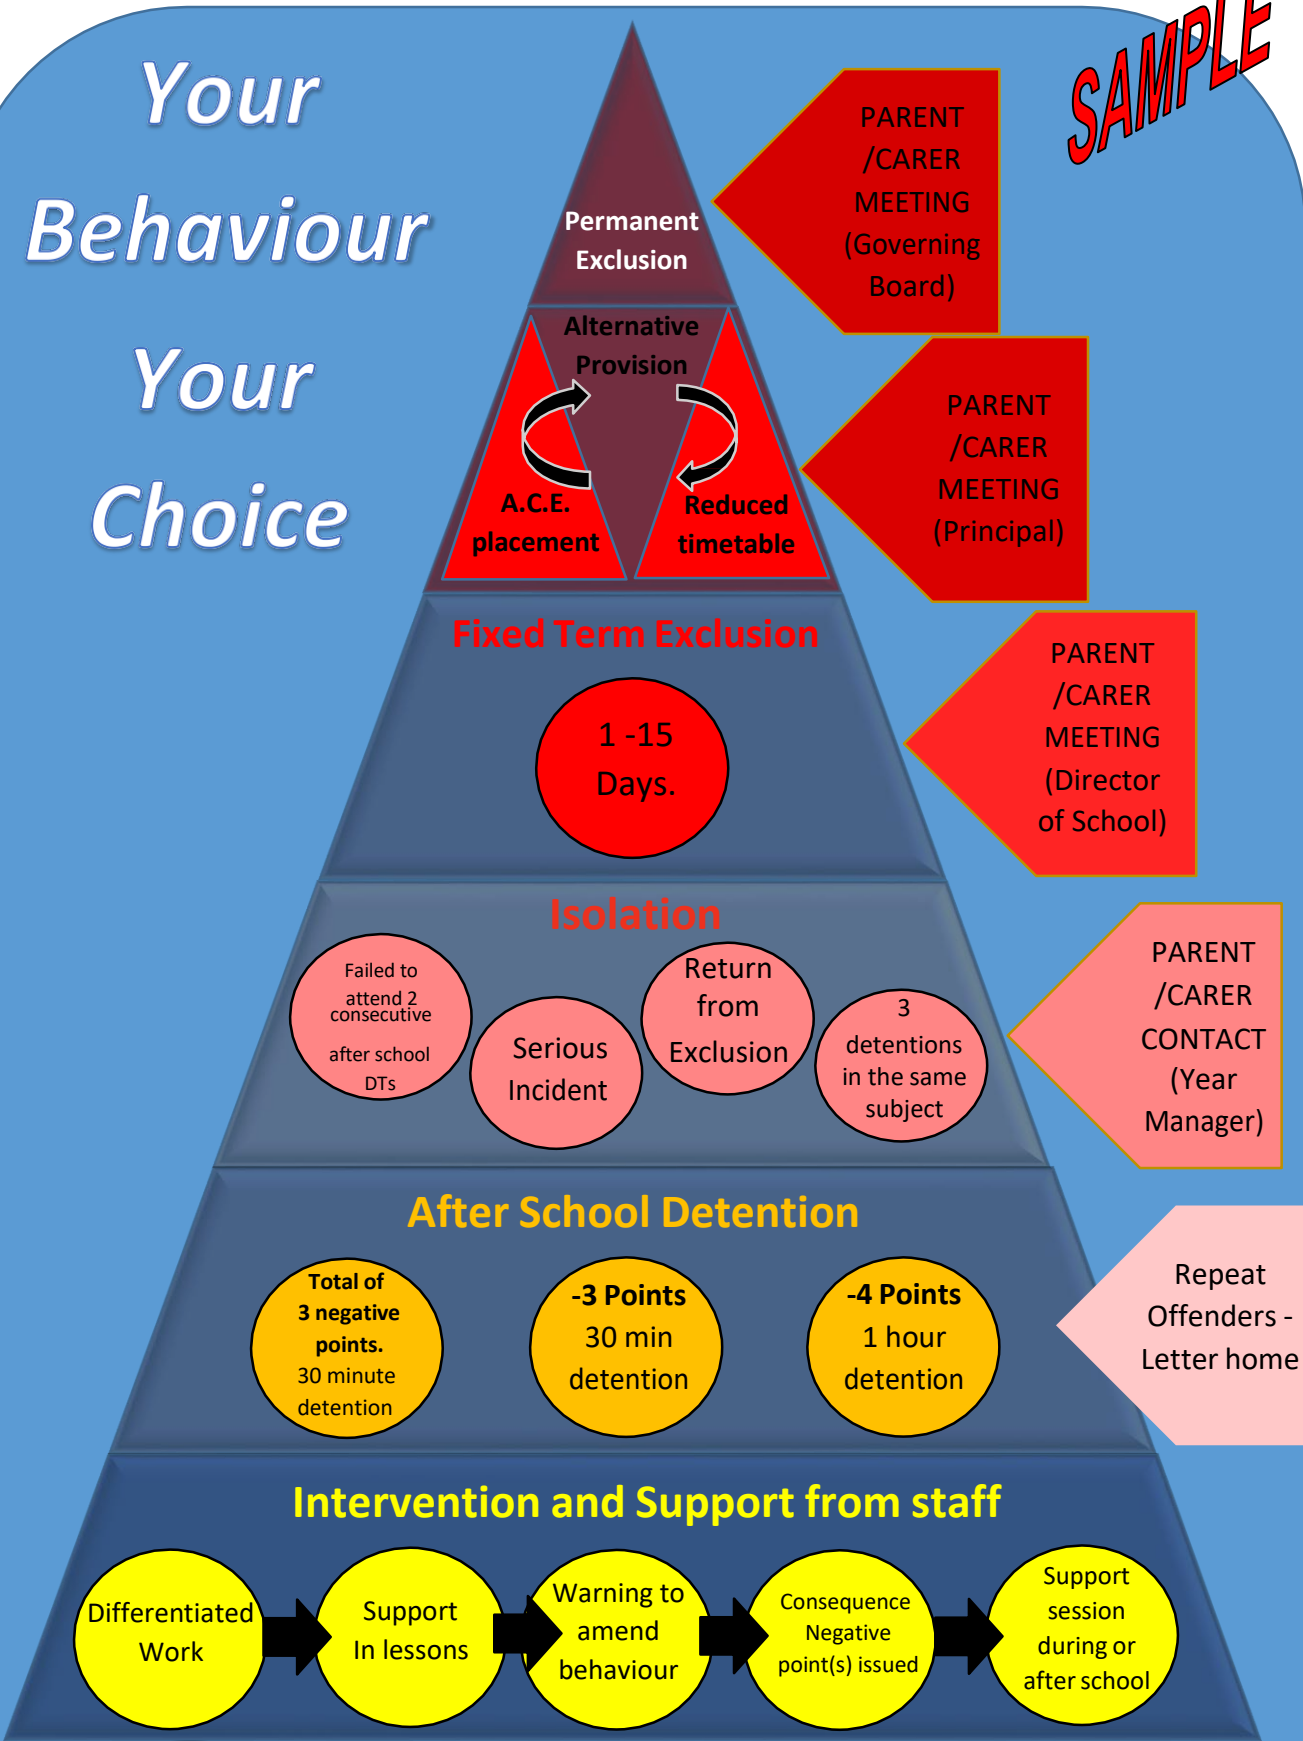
Your Behaviour Your Choice

SAMPLE

Permanent Exclusion

PARENT /CARER MEETING (Governing Board)

Alternative Provision

A.C.E. placement

Reduced timetable

PARENT /CARER MEETING (Principal)

Fixed Term Exclusion

1 -15 Days.

PARENT /CARER MEETING (Director of School)

Isolation

Failed to attend 2 consecutive after school DTs

Serious Incident

Return from Exclusion

3 detentions in the same subject

PARENT /CARER CONTACT (Year Manager)

After School Detention

Total of 3 negative points. 30 minute detention

-3 Points 30 min detention

-4 Points 1 hour detention

Repeat Offenders - Letter home

Intervention and Support from staff

Differentiated Work

Support In lessons

Warning to amend behaviour

Consequence Negative point(s) issued

Support session during or after school